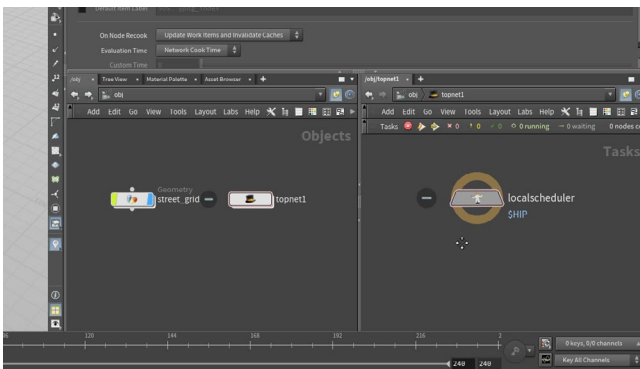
Default Item Label

On Node Recook
Update Work Items and Invalidate Caches

Evaluation Time
Network Cook Time

Custom Time

/obj
Tree View
Material Palette
Asset Browser

obj

Add Edit Go View Tools Layout Labs Help

Objects

Geometry
street_grid

topnet1

/obj/topnet1

obj
topnet1

Add Edit Go View Tools Layout Labs Help

Tasks
0
0
0
0 running
0 waiting
0 nodes co

Tasks

localscheduler
$HIP

120
144
168
192
216

0 keys, 0/0 channels

Key All Channels

248
248